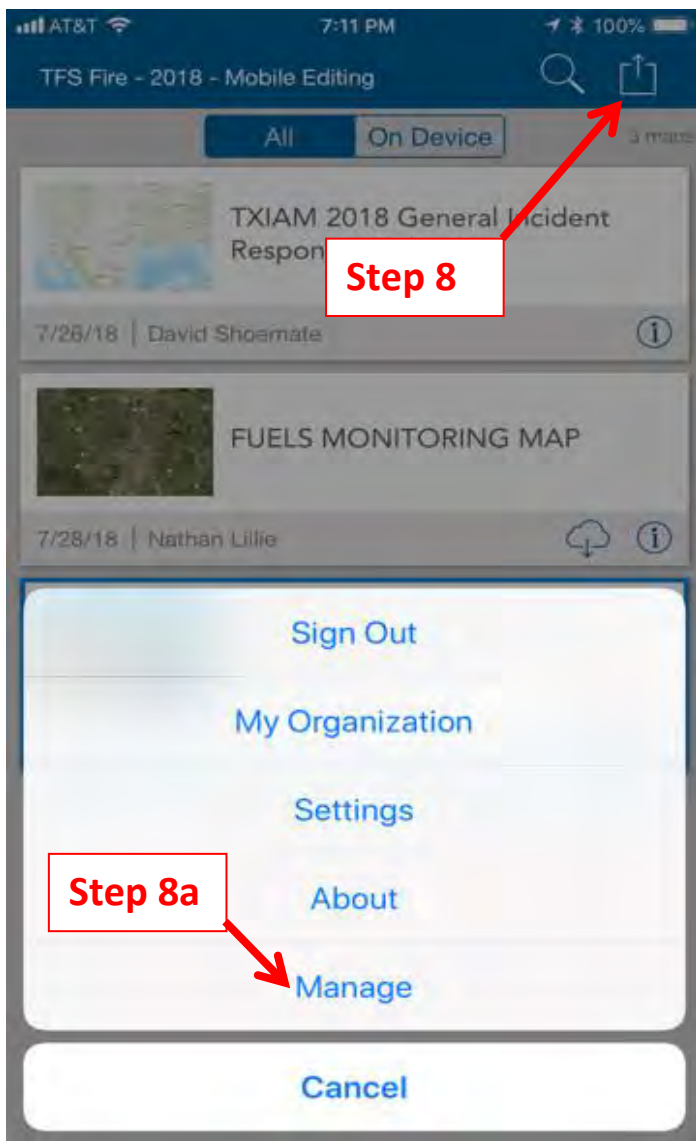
AT&T 7:11 PM 100%

TFS Fire - 2018 - Mobile Editing

All On Device 3 maps

TXIAM 2018 General Incident Respon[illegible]

Step 8

7/26/18 | David Shoemate

FUELS MONITORING MAP

7/28/18 | Nathan Lillie

Sign Out

My Organization

Settings

About

Step 8a

Manage

Cancel